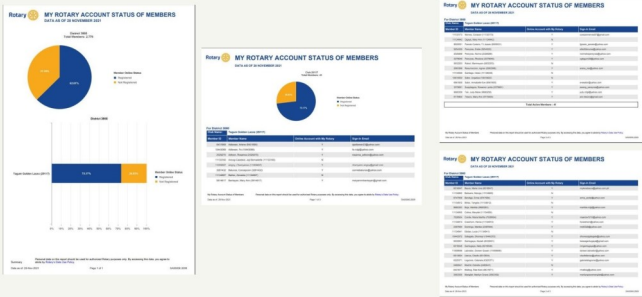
Rotary MY ROTARY ACCOUNT STATUS OF MEMBERS
DATA AS OF 29 NOVEMBER 2021

District 3860
Total Members: 2,715

Member Online Status
Registered
Not Registered

District 3860

Tagum Golden Lotus (85771)

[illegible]

Rotary MY ROTARY ACCOUNT STATUS OF MEMBERS
DATA AS OF 29 NOVEMBER 2021

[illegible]

Rotary MY ROTARY ACCOUNT STATUS OF MEMBERS
DATA AS OF 29 NOVEMBER 2021

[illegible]

Rotary MY ROTARY ACCOUNT STATUS OF MEMBERS
DATA AS OF 29 NOVEMBER 2021

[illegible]